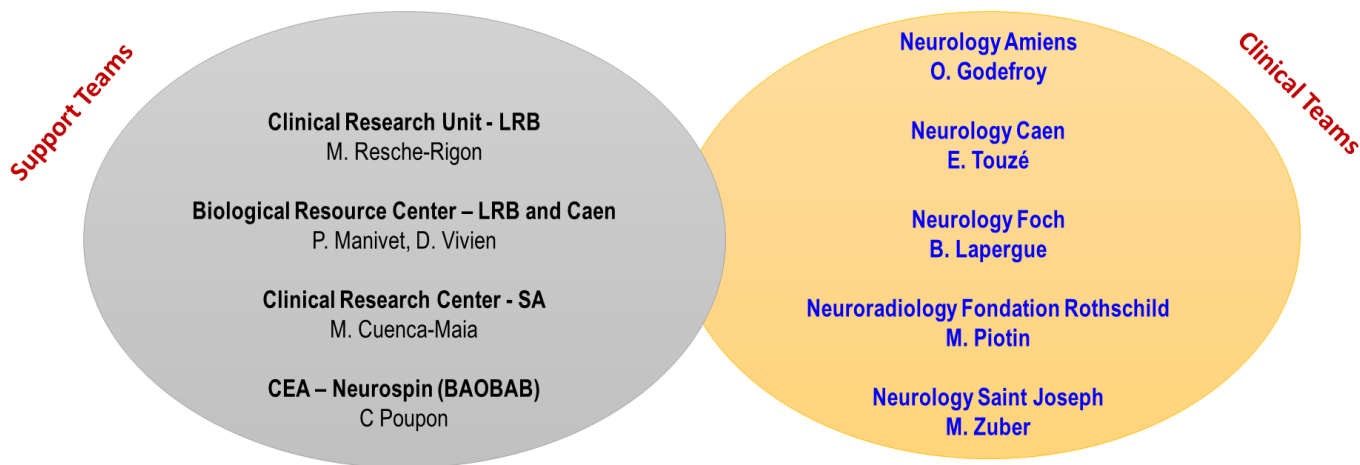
Support Teams

Clinical Research Unit - LRB
M. Resche-Rigon

Biological Resource Center – LRB and Caen
P. Manivet, D. Vivien

Clinical Research Center - SA
M. Cuenca-Maia

CEA – Neurospin (BAOBAB)
C Poupon

Neurology Amiens
O. Godefroy

Neurology Caen
E. Touzé

Neurology Foch
B. Lapergue

Neuroradiology Fondation Rothschild
M. Piotin

Neurology Saint Joseph
M. Zuber

Clinical Teams